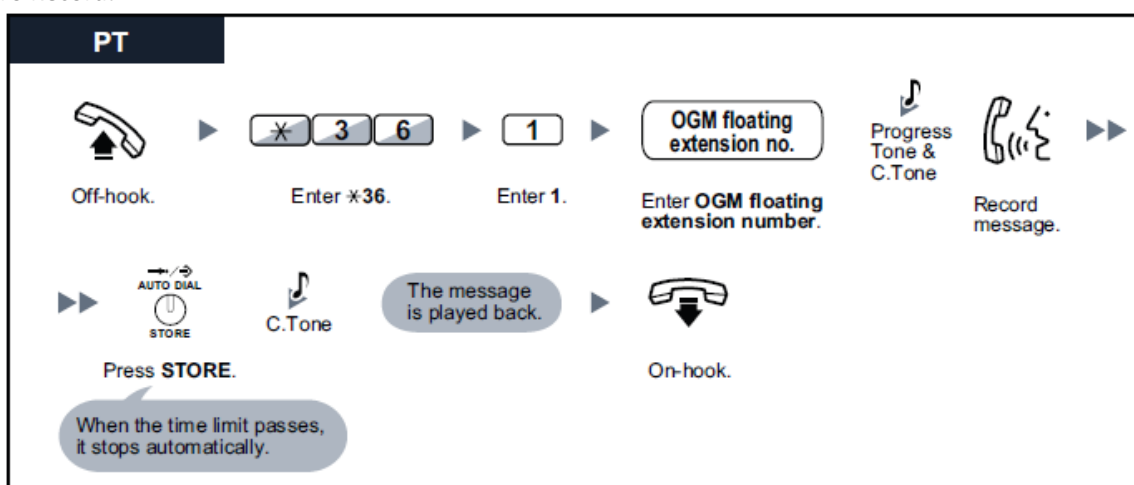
PT

Off-hook.

$*$ 3 6

Enter $*$36.

1

Enter 1.

OGM floating extension no.

Enter OGM floating extension number.

Progress Tone & C.Tone

Record message.

AUTO DIAL STORE

Press STORE.

When the time limit passes, it stops automatically.

C.Tone

The message is played back.

On-hook.